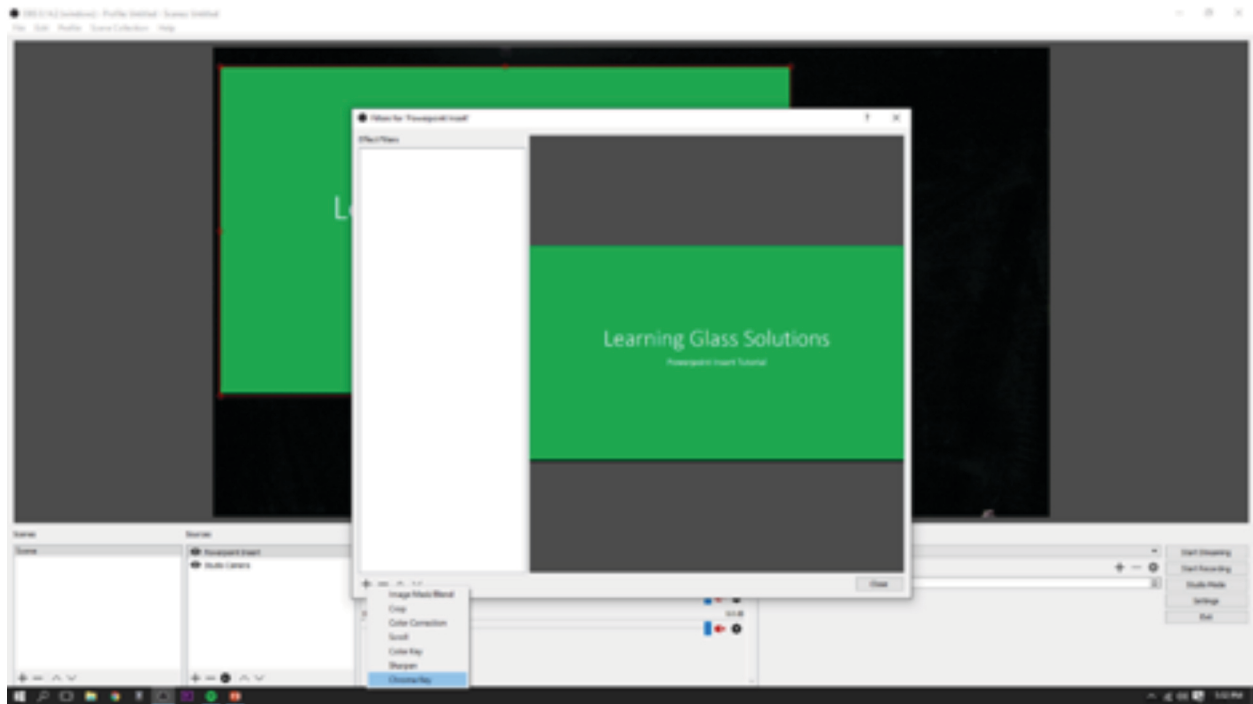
OBS 0.0.0 (windows) - Profile: Untitled - Scenes: Untitled
File Edit Profile Scene Collection Help

Filters for 'Powerpoint Insert'
Effect Filters

Learning Glass Solutions
Powerpoint Insert Tutorial

Close

Image Mask/Blend
Crop
Color Correction
Scroll
Color Key
Sharpen
Chroma Key

Scenes
Scene
Sources
Powerpoint Insert
Studio Camera

Start Streaming
Start Recording
Studio Mode
Settings
Exit